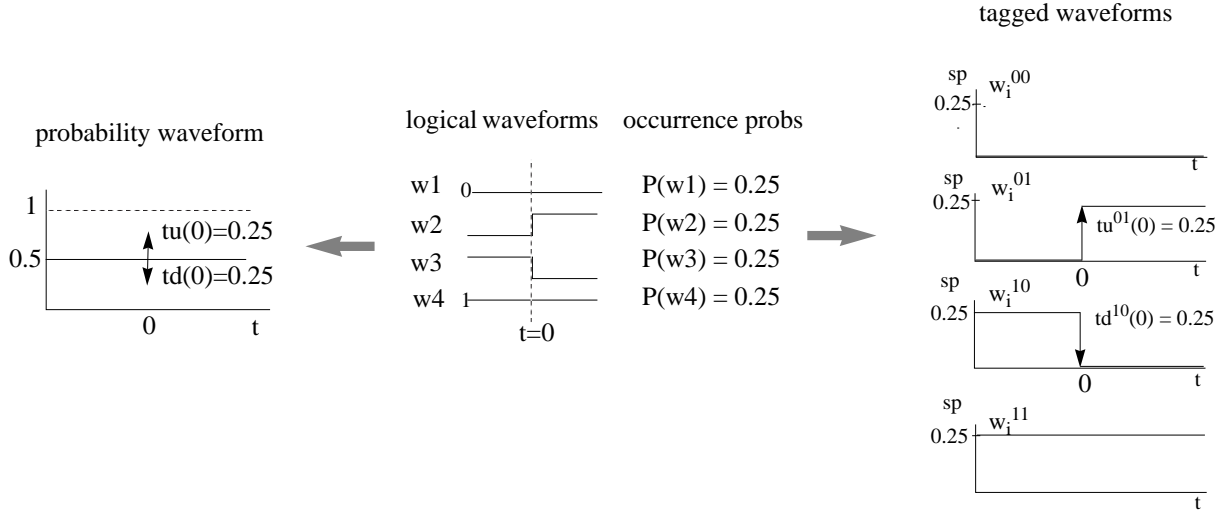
tagged waveforms

probability waveform

1

0.5

tu(0)=0.25

td(0)=0.25

0

t

logical waveforms

w1 0

w2

w3

w4 1

t=0

occurrence probs

P(w1) = 0.25

P(w2) = 0.25

P(w3) = 0.25

P(w4) = 0.25

sp $w_i^{00}$

0.25

t

sp $w_i^{01}$

0.25

$tu^{01}(0) = 0.25$

0

t

sp $w_i^{10}$

0.25

$td^{10}(0) = 0.25$

0

t

sp $w_i^{11}$

0.25

t